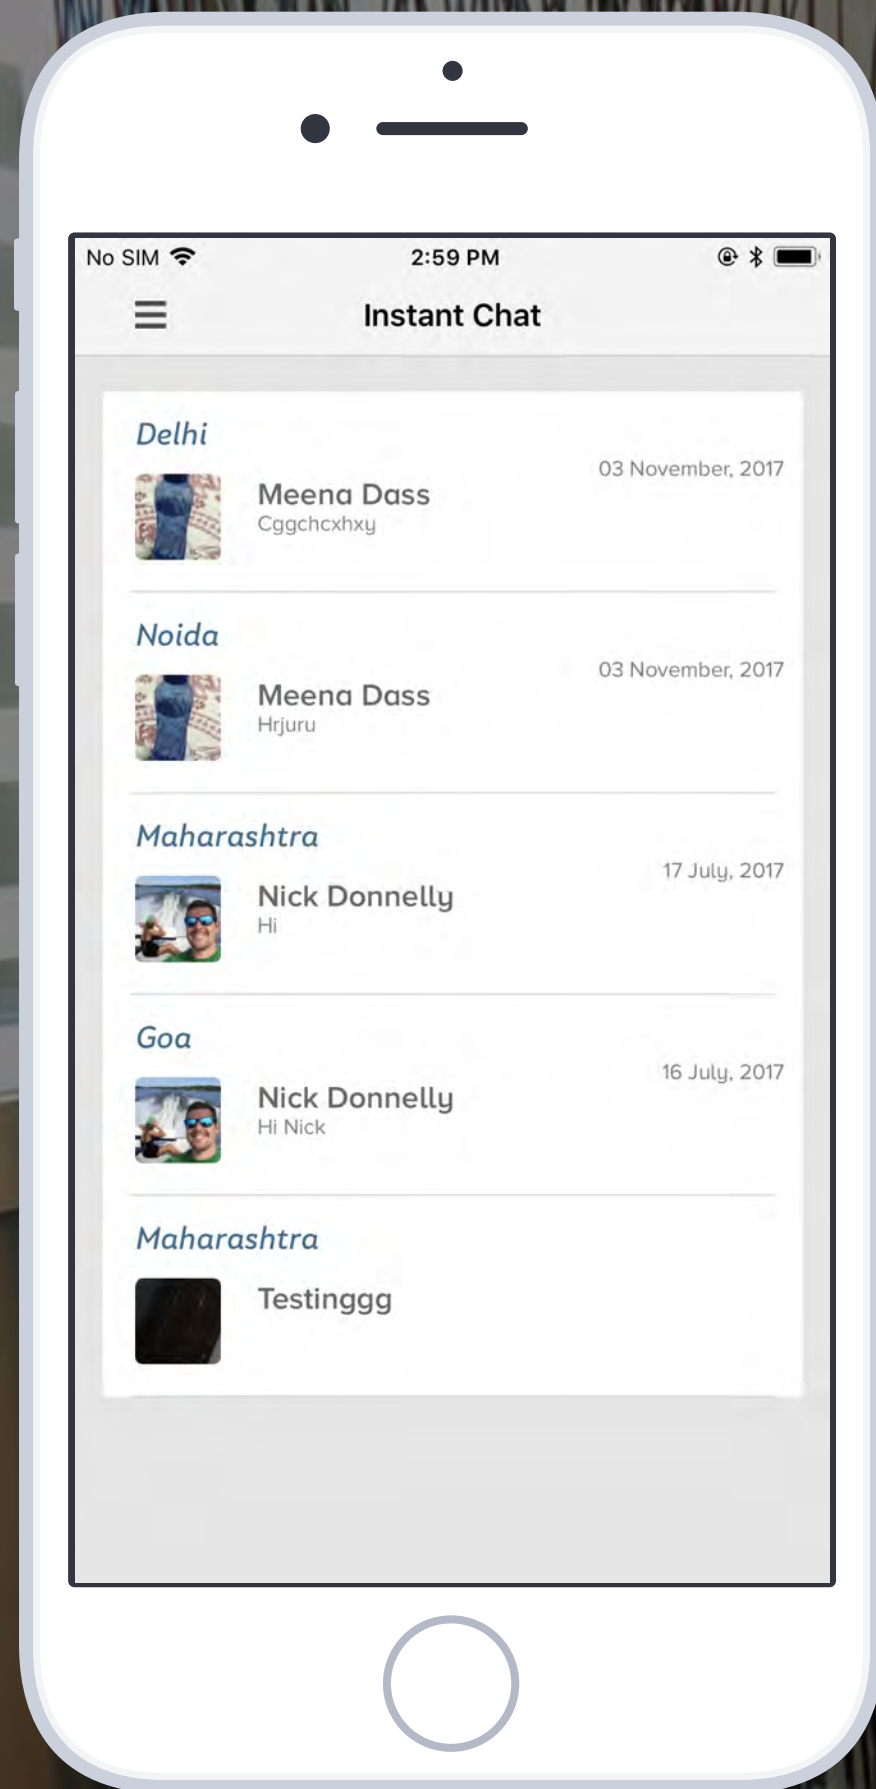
No SIM 2:59 PM

Instant Chat

Delhi
Meena Dass
Cggchcxhxy
03 November, 2017

Noida
Meena Dass
Hrjuru
03 November, 2017

Maharashtra
Nick Donnelly
Hi
17 July, 2017

Goa
Nick Donnelly
Hi Nick
16 July, 2017

Maharashtra
Testinggg